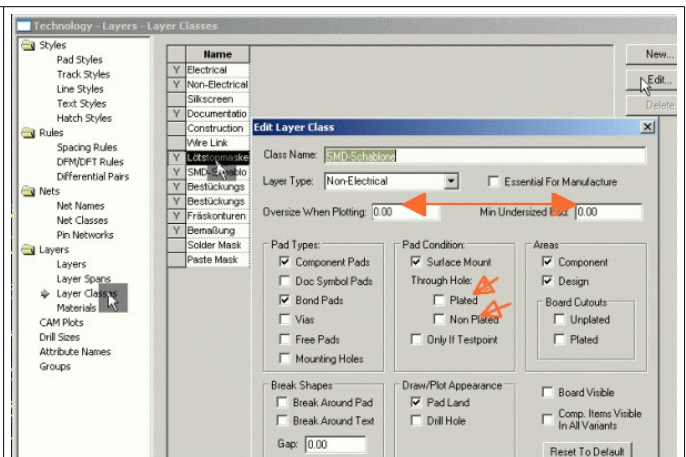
Technology - Layers - Layer Classes

Styles
Pad Styles
Track Styles
Line Styles
Text Styles
Hatch Styles
Rules
Spacing Rules
DFM/DFT Rules
Differential Pairs
Nets
Net Names
Net Classes
Pin Networks
Layers
Layers
Layer Spans
Layer Classes
Materials
CAM Plots
Drill Sizes
Attribute Names
Groups

| | Name |
|---|---|
| Y | Electrical |
| Y | Non-Electrical |
| | Silkscreen |
| Y | Documentatio |
| | Construction |
| | Wire Link |
| Y | Lötstopmaske |
| Y | SMD-Schablo |
| Y | Bestückungs |
| Y | Bestückungs |
| Y | Fräskonturen |
| Y | Bemaßung |
| | Solder Mask |
| | Paste Mask |

New...
Edit...
Delete

Edit Layer Class
Class Name: SMD-Schablone
Layer Type: Non-Electrical
Essential For Manufacture
Oversize When Plotting: 0.00
Min Undersized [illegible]: 0.00

Pad Types:
Component Pads
Doc Symbol Pads
Bond Pads
Vias
Free Pads
Mounting Holes

Pad Condition:
Surface Mount
Through Hole:
Plated
Non Plated
Only If Testpoint

Areas
Component
Design
Board Cutouts
Unplated
Plated

Break Shapes
Break Around Pad
Break Around Text
Gap: 0.00

Draw/Plot Appearance
Pad Land
Drill Hole

Board Visible
Comp. Items Visible In All Variants
Reset To Default